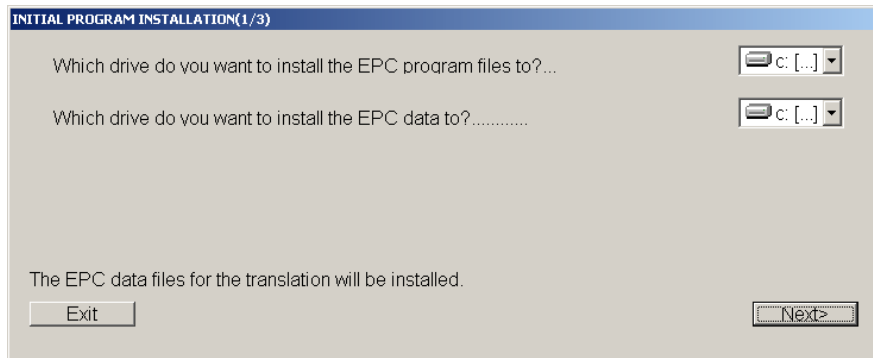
INITIAL PROGRAM INSTALLATION(1/3)

Which drive do you want to install the EPC program files to?...

c: [...]

Which drive do you want to install the EPC data to?...........

c: [...]

The EPC data files for the translation will be installed.

Exit

Next>